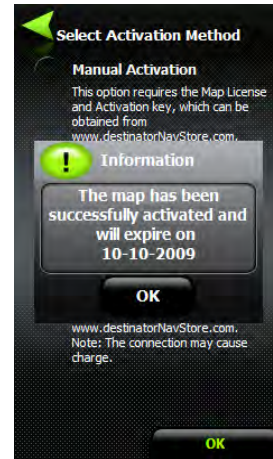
Select Activation Method

Manual Activation

This option requires the Map License and Activation key, which can be obtained from www.destinatorNavStore.com.

Information

The map has been successfully activated and will expire on 10-10-2009

OK

www.destinatorNavStore.com. Note: The connection may cause charge.

OK